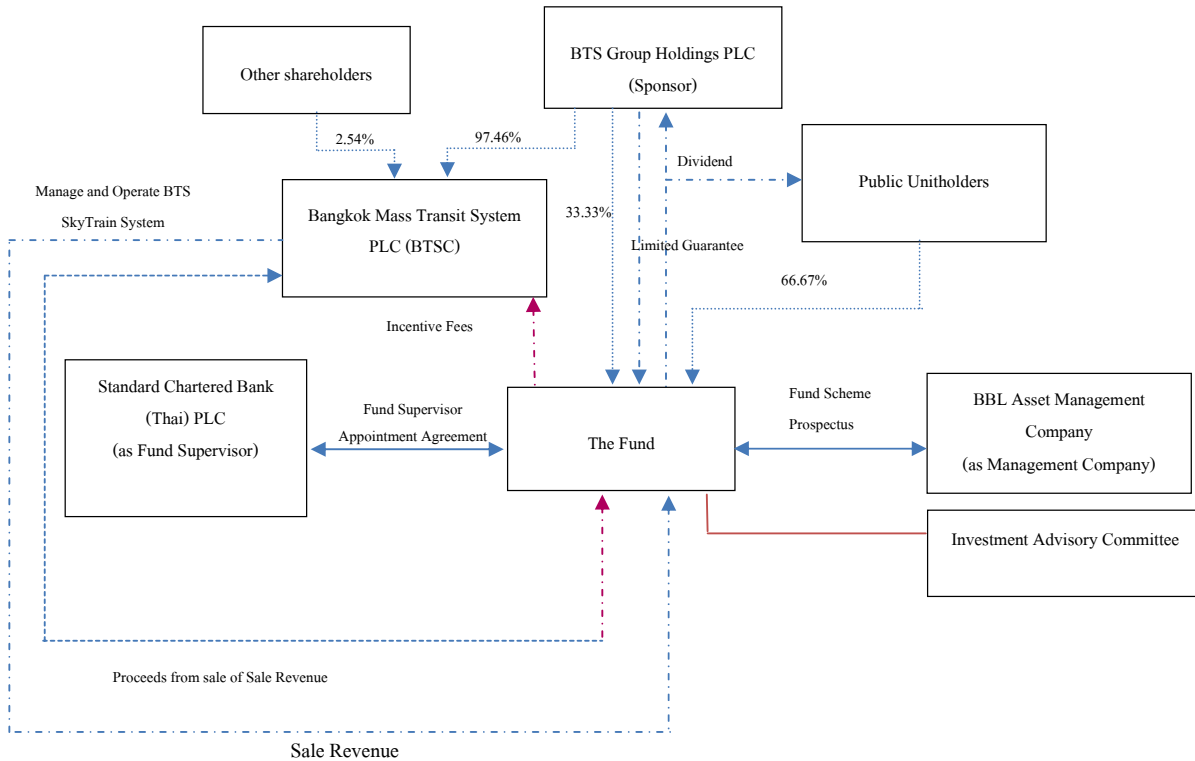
BTS Group Holdings PLC
(Sponsor)

Other shareholders

2.54%

97.46%

Dividend

Public Unitholders

Manage and Operate BTS
SkyTrain System

Bangkok Mass Transit System PLC (BTSC)

33.33%

Limited Guarantee

66.67%

Incentive Fees

Standard Chartered Bank (Thai) PLC (as Fund Supervisor)

Fund Supervisor Appointment Agreement

The Fund

Fund Scheme Prospectus

BBL Asset Management Company (as Management Company)

Investment Advisory Committee

Proceeds from sale of Sale Revenue

Sale Revenue